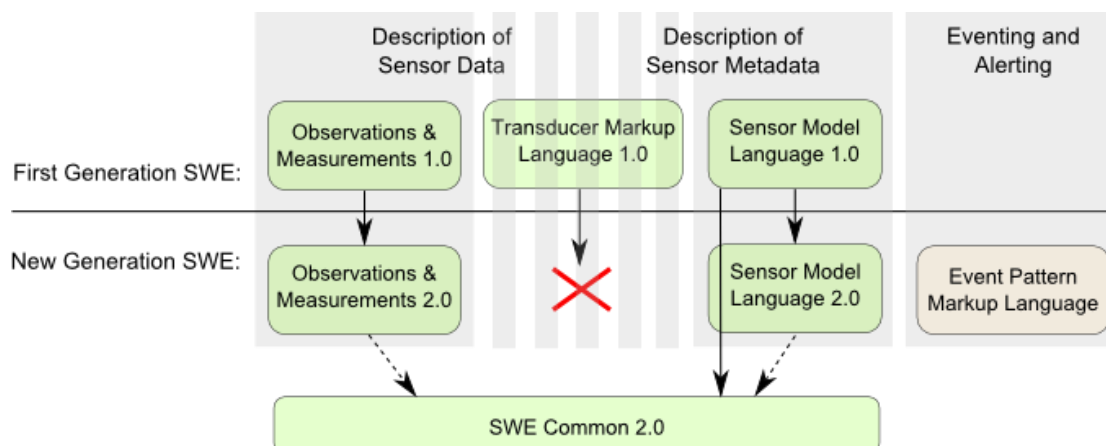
Description of Sensor Data

Description of Sensor Metadata

Eventing and Alerting

First Generation SWE:

Observations & Measurements 1.0

Transducer Markup Language 1.0

Sensor Model Language 1.0

New Generation SWE:

Observations & Measurements 2.0

Sensor Model Language 2.0

Event Pattern Markup Language

SWE Common 2.0